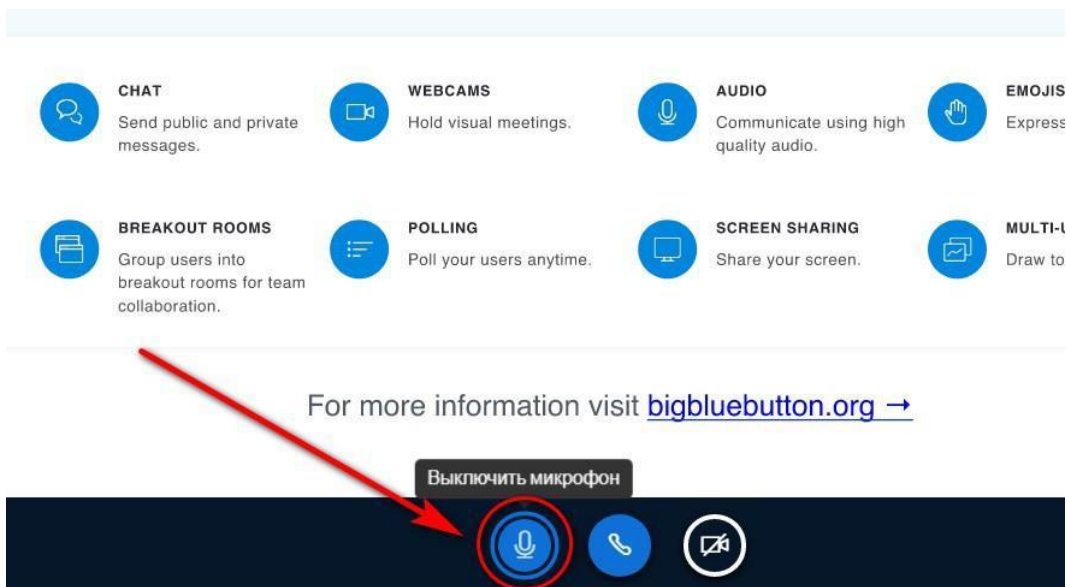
CHAT
Send public and private messages.

WEBCAMS
Hold visual meetings.

AUDIO
Communicate using high quality audio.

EMOJIS
Express

BREAKOUT ROOMS
Group users into breakout rooms for team collaboration.

POLLING
Poll your users anytime.

SCREEN SHARING
Share your screen.

MULTI-U
Draw to

For more information visit bigbluebutton.org →

Выключить микрофон